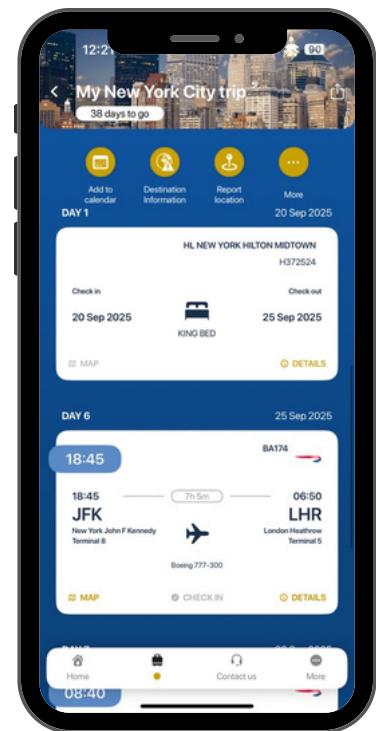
12:2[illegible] 90

My New York City trip
38 days to go

Add to calendar
Destination Information
Report location
More

DAY 1 20 Sep 2025

HL NEW YORK HILTON MIDTOWN
H372524

Check in
20 Sep 2025
KING BED
Check out
25 Sep 2025

MAP
DETAILS

DAY 6 25 Sep 2025

18:45
BA174

18:45
7h 5m
06:50
JFK
LHR
New York John F Kennedy
Terminal 8
London Heathrow
Terminal 5
Boeing 777-300

MAP
CHECK IN
DETAILS

08:40

Home
Contact us
More